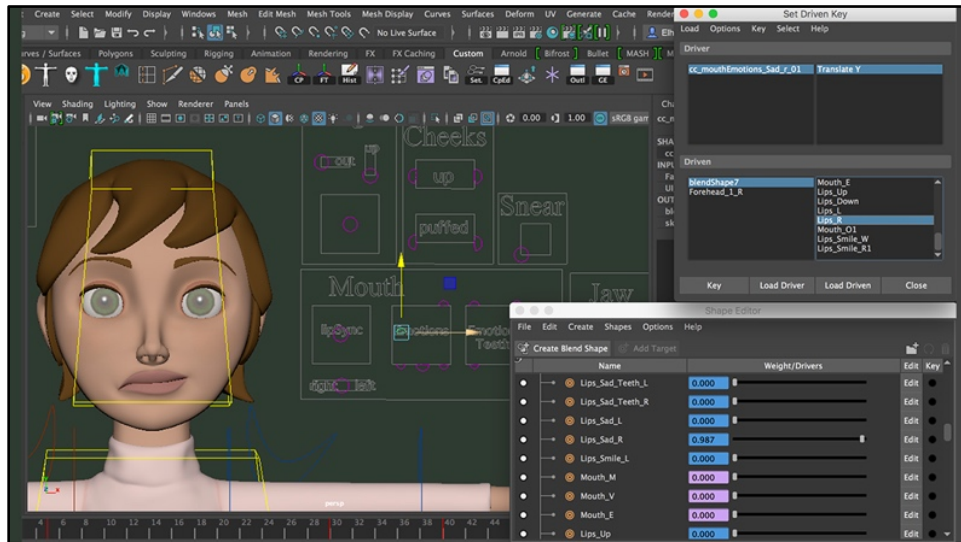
Create Select Modify Display Windows Mesh Edit Mesh Mesh Tools Mesh Display Curves Surfaces Deform UV Generate Cache Render

No Live Surface

rves / Surfaces Polygons Sculpting Rigging Animation Rendering FX FX Caching Custom Arnold Bifrost Bullet MASH

CP FT Hist Set. CpEd Outl CE

View Shading Lighting Show Renderer Panels

0.00 1.00 sRGB gam

Cheeks
out
up
up
puffed
Snear
Mouth
Jaw
lipSync
Emotions
Emotio Teeth
right left

persp

4 6 8 10 12 14 16 18 20 22 24 26 28 30 32 34 36 38 40 42 44

Set Driven Key
Load Options Key Select Help

Driver
cc_mouthEmotions_Sad_r_01 | Translate Y

Driven
blendShape7
Forehead_1_R

Mouth_E
Lips_Up
Lips_Down
Lips_L
Lips_R
Mouth_O1
Lips_Smile_W
Lips_Smile_R1

Key | Load Driver | Load Driven | Close

Shape Editor
File Edit Create Shapes Options Help
Create Blend Shape | Add Target

| Name | Weight/Drivers | Edit | Key |
|---|---|---|---|
| Lips_Sad_Teeth_L | 0.000 | Edit | |
| Lips_Sad_Teeth_R | 0.000 | Edit | |
| Lips_Sad_L | 0.000 | Edit | |
| Lips_Sad_R | 0.987 | Edit | |
| Lips_Smile_L | 0.000 | Edit | |
| Mouth_M | 0.000 | Edit | |
| Mouth_V | 0.000 | Edit | |
| Mouth_E | 0.000 | Edit | |
| Lips_Up | 0.000 | Edit | |